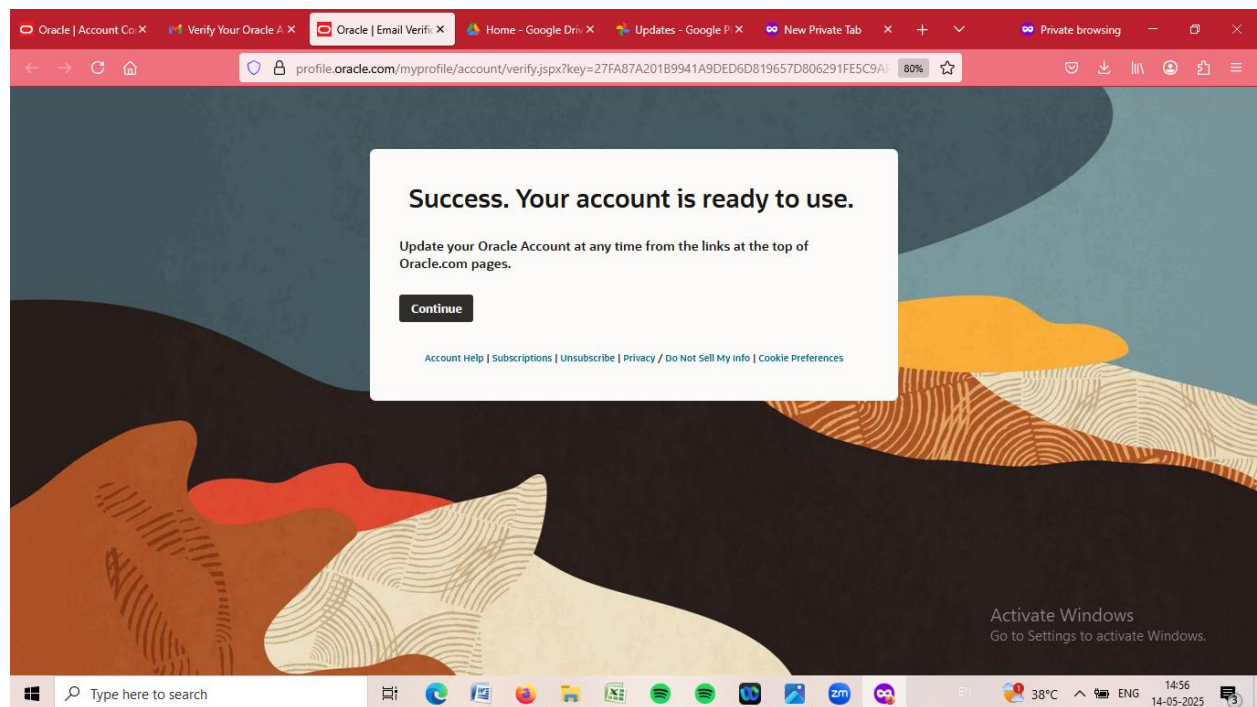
Oracle | Account Co ×
Verify Your Oracle A ×
Oracle | Email Verific ×
Home - Google Driv ×
Updates - Google P ×
New Private Tab ×
Private browsing

profile.oracle.com/myprofile/account/verify.jspx?key=27FA87A201B9941A9DED6D819657D806291FE5C9A
80%

Success. Your account is ready to use.

Update your Oracle Account at any time from the links at the top of Oracle.com pages.

Continue

Account Help | Subscriptions | Unsubscribe | Privacy / Do Not Sell My Info | Cookie Preferences

Activate Windows
Go to Settings to activate Windows.

Type here to search
38°C ENG 14:56 14-05-2025 3